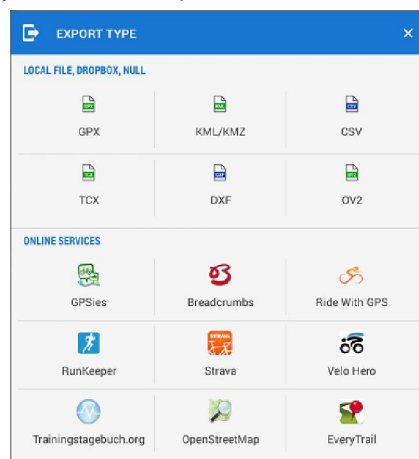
EXPORT TYPE ×

LOCAL FILE, DROPBOX, NULL

GPX

KML/KMZ

CSV

TCX

DXF

OV2

ONLINE SERVICES

GPSies

Breadcrumbs

Ride With GPS

RunKeeper

Strava

Velo Hero

Trainingstagebuch.org

OpenStreetMap

EveryTrail